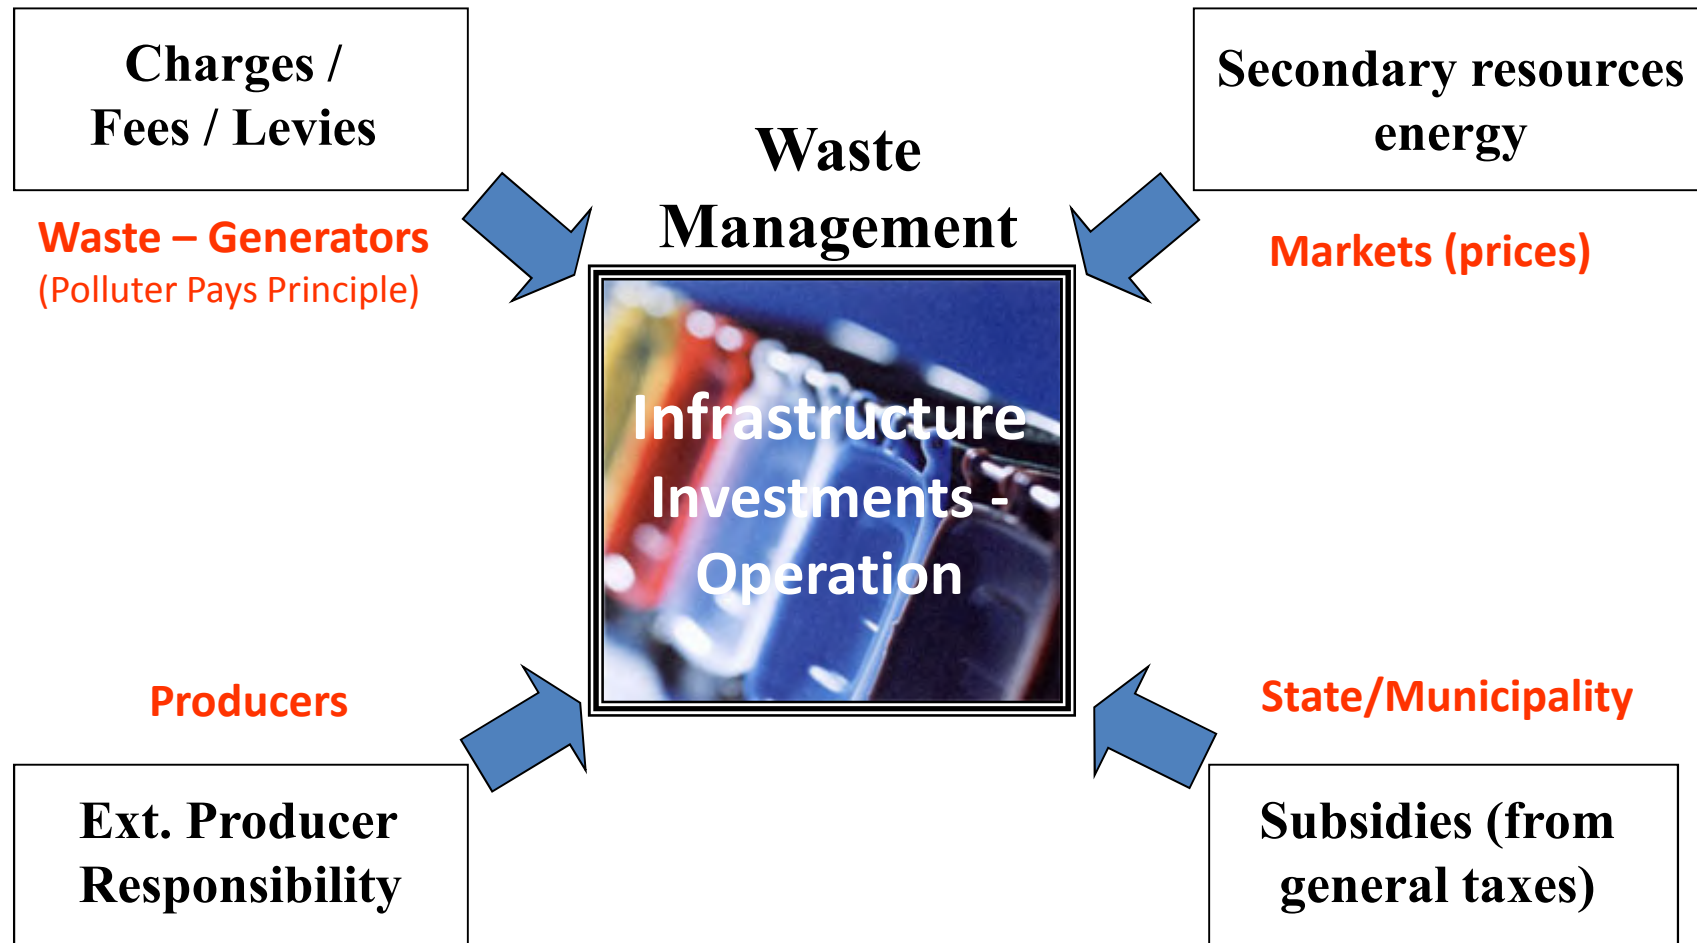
Charges / Fees / Levies

Waste – Generators
(Polluter Pays Principle)

Waste Management

Secondary resources energy

Markets (prices)

Infrastructure Investments - Operation

Producers

State/Municipality

Ext. Producer Responsibility

Subsidies (from general taxes)